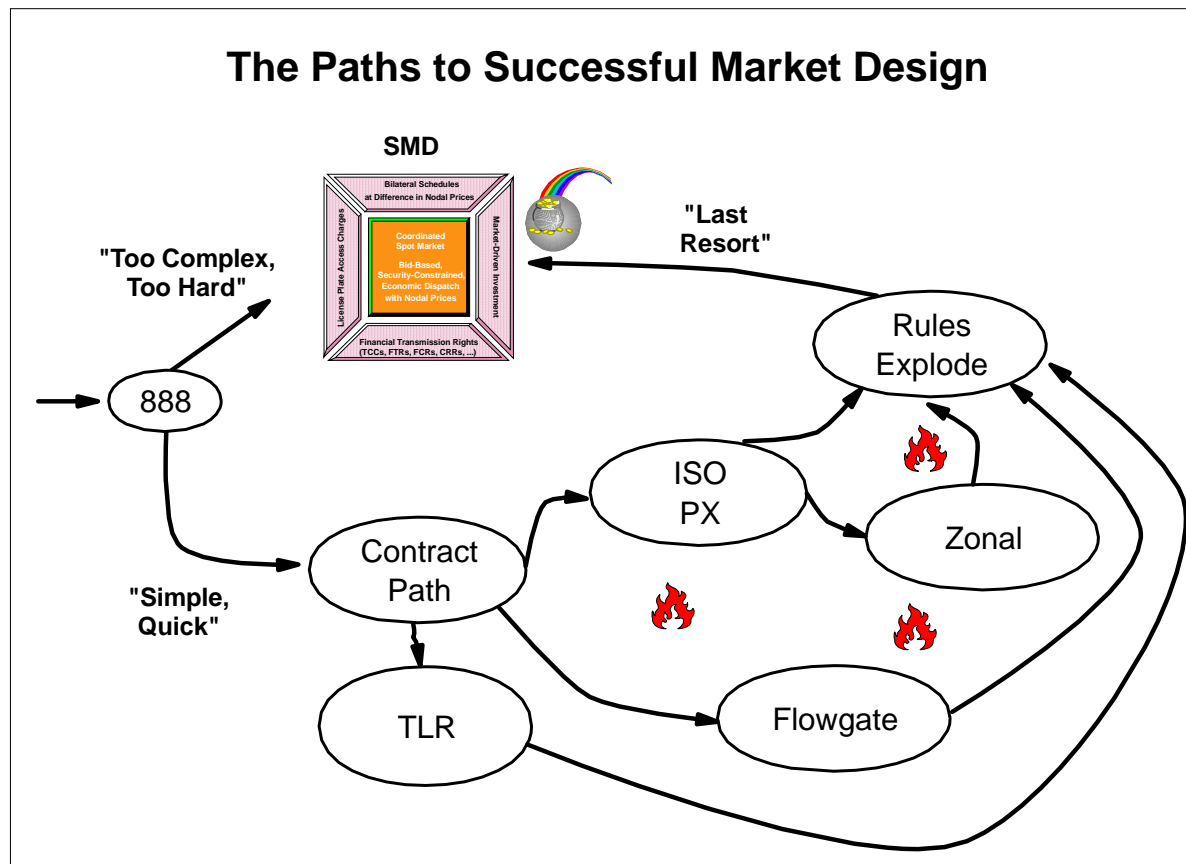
The Paths to Successful Market Design

SMD

Bilateral Schedules at Difference in Nodal Prices

License Plate Access Charges

Market-Driven Investment

Coordinated Spot Market

Bid-Based, Security-Constrained, Economic Dispatch with Nodal Prices

Financial Transmission Rights (TCCs, FTRs, FCRs, CRRs, ...)

"Too Complex, Too Hard"

"Last Resort"

888

Rules Explode

ISO PX

Zonal

Contract Path

"Simple, Quick"

TLR

Flowgate